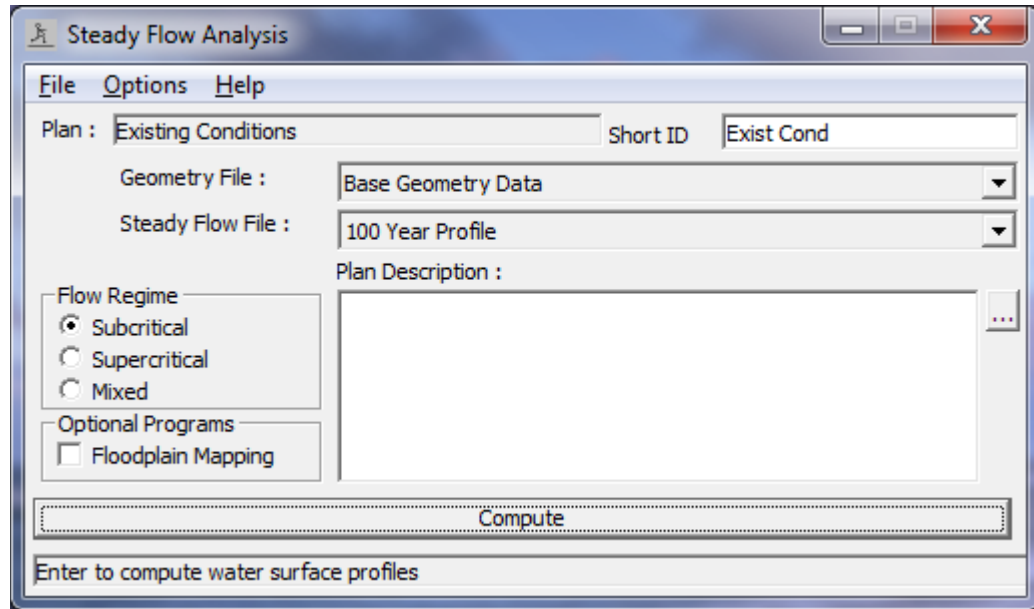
Steady Flow Analysis

File Options Help

Plan : Existing Conditions

Short ID Exist Cond

Geometry File : Base Geometry Data

Steady Flow File : 100 Year Profile

Plan Description :

...

Flow Regime
Subcritical
Supercritical
Mixed

Optional Programs
Floodplain Mapping

Compute

Enter to compute water surface profiles